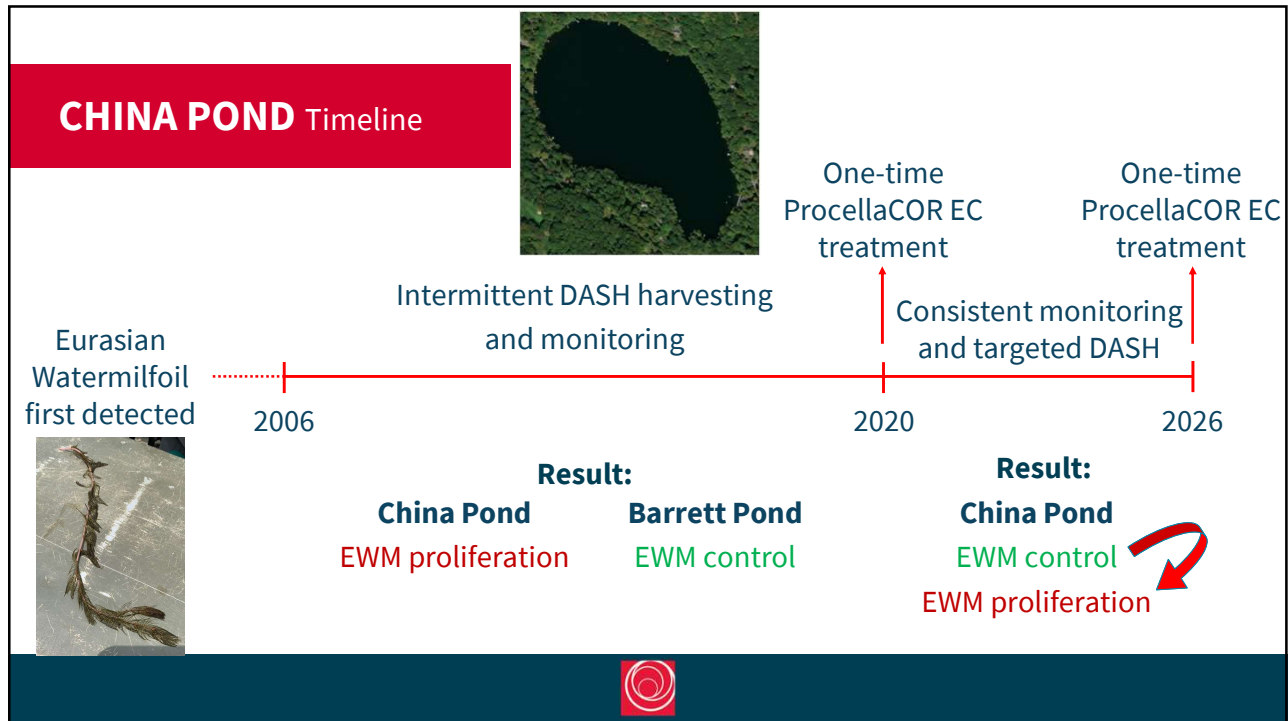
CHINA POND Timeline

One-time ProcellaCOR EC treatment

One-time ProcellaCOR EC treatment

Intermittent DASH harvesting and monitoring

Consistent monitoring and targeted DASH

Eurasian Watermilfoil first detected

2006

2020

2026

Result:

China Pond
EWM proliferation

Barrett Pond
EWM control

Result:

China Pond
EWM control
EWM proliferation